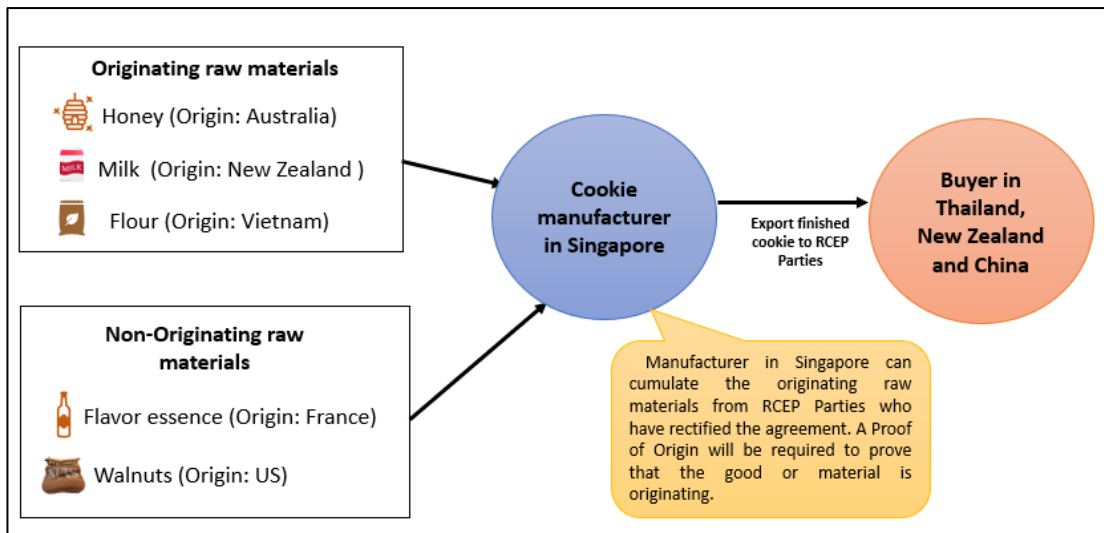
Originating raw materials

Honey (Origin: Australia)

MILK

Milk (Origin: New Zealand )

Flour (Origin: Vietnam)

Non-Originating raw materials

Flavor essence (Origin: France)

Walnuts (Origin: US)

Cookie manufacturer in Singapore

Export finished cookie to RCEP Parties

Buyer in Thailand, New Zealand and China

Manufacturer in Singapore can cumulate the originating raw materials from RCEP Parties who have rectified the agreement. A Proof of Origin will be required to prove that the good or material is originating.